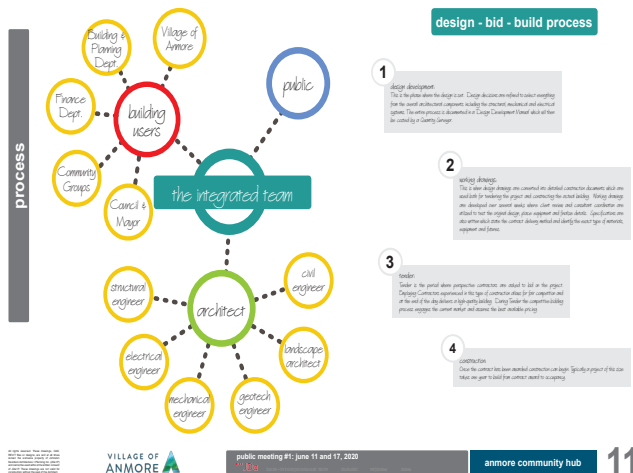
process

Building & Planing Dept.

Village of Anmore

public

Finance Dept.

building users

Community Groups

Cancil & Mayor

the integrated team

civil engineer

structural engineer

architect

landscape architect

electrical engineer

mechanical engineer

geotech engineer

design - bid - build process

1

design development:
This is the phase where the design is set. Design decisions are refined to select everything from the overall architectural components including the structural, mechanical and electrical systems. This entire process is documented in a Design Development Manual which will then be costed by a Quantity Surveyor.

2

working drawings:
This is when design drawings are converted into detailed construction documents which are used both for tendering the project and constructing the actual building. Working drawings are developed over several weeks where close review and consultant coordination are utilized to test the original design, phase equipment and finalize details. Specifications are also written which state the contract, defining method and identify the exact types of materials, equipment and fixtures.

3

tender:
Tender is the period where prospective contractors are invited to bid on the project. Employing Contractors experienced in this type of construction allows for fair competition and at the end of the day delivers a high-quality building. During Tender the competitive bidding process engages the current market and receives the best available pricing.

4

construction:
Once the contract has been awarded construction can begin. Typically a project of this size takes one year to build from contract award to occupancy.

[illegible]

VILLAGE OF ANMORE

public meeting #1: june 11 and 17, 2020

anmore community hub

11